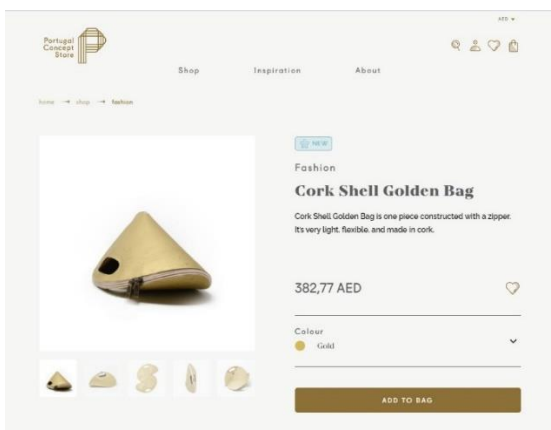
AED ▾

Portugal Concept Store

Shop Inspiration About

home → shop → fashion

NEW

Fashion

Cork Shell Golden Bag

Cork Shell Golden Bag is one piece constructed with a zipper. It's very light, flexible, and made in cork.

382,77 AED

Colour

Gold

ADD TO BAG